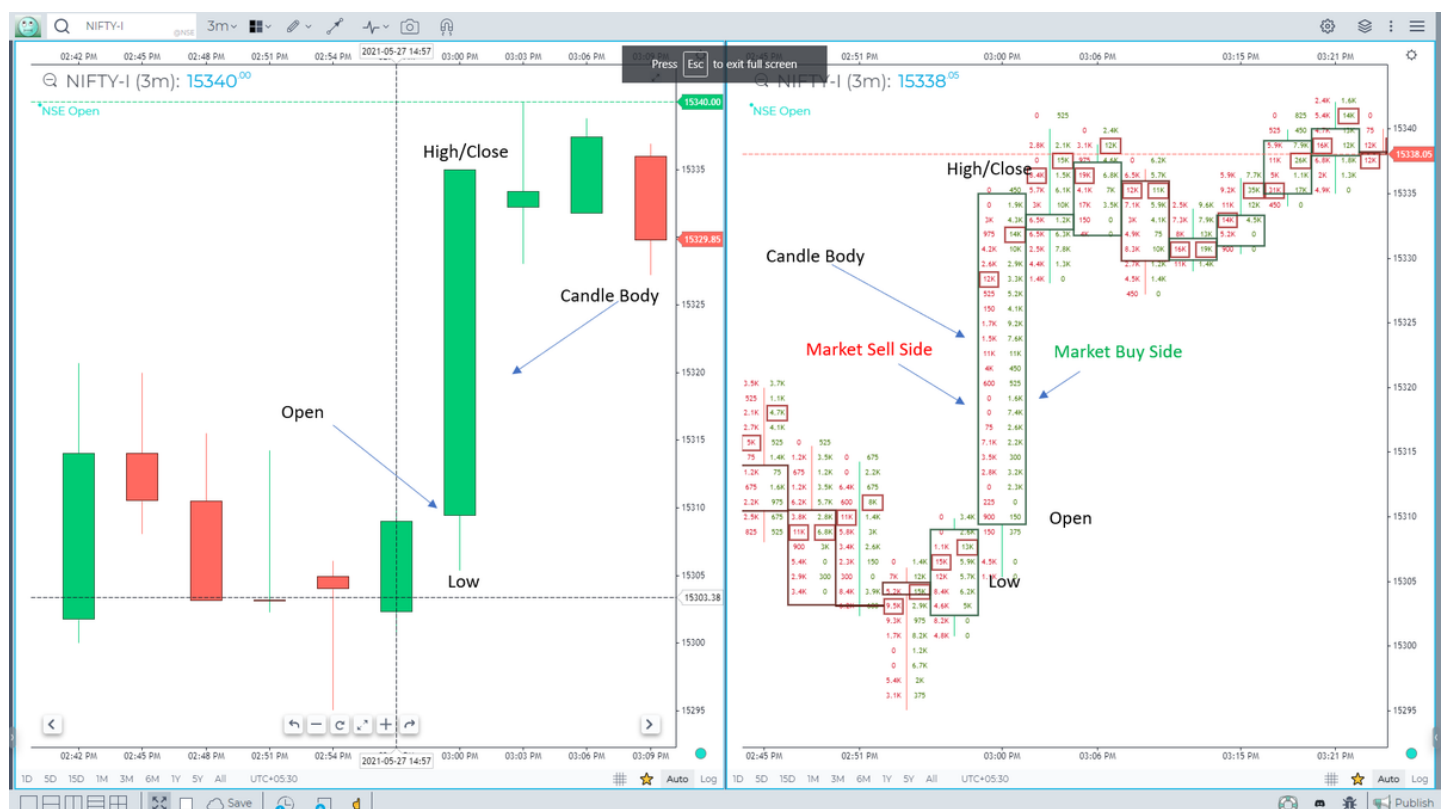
NIFTY-I 3m

02:42 PM 02:45 PM 02:48 PM 02:51 PM 02:54 PM 2021-05-27 14:57 03:00 PM 03:03 PM 03:06 PM 03:09 PM

Press Esc to exit full screen

NIFTY-I (3m): 15340.00

NSE Open

High/Close

Candle Body

Open

Low

15340.00
15335
15329.85
15325
15320
15315
15310
15305
15303.38
15300
15295

02:42 PM 02:45 PM 02:48 PM 02:51 PM 02:54 PM 2021-05-27 14:57 03:00 PM 03:03 PM 03:06 PM 03:09 PM

1D 5D 15D 1M 3M 6M 1Y 5Y All UTC+05:30 Auto Log

02:45 PM 02:51 PM 03:00 PM 03:06 PM 03:15 PM 03:21 PM

NIFTY-I (3m): 15338.05

NSE Open

High/Close

Candle Body

Market Sell Side

Market Buy Side

Open

Low

15340
15338.05
15335
15330
15325
15320
15315
15310
15305
15300
15295

02:45 PM 02:51 PM 03:00 PM 03:06 PM 03:15 PM 03:21 PM

1D 5D 15D 1M 3M 6M 1Y 5Y All UTC+05:30 Auto Log

Save Publish